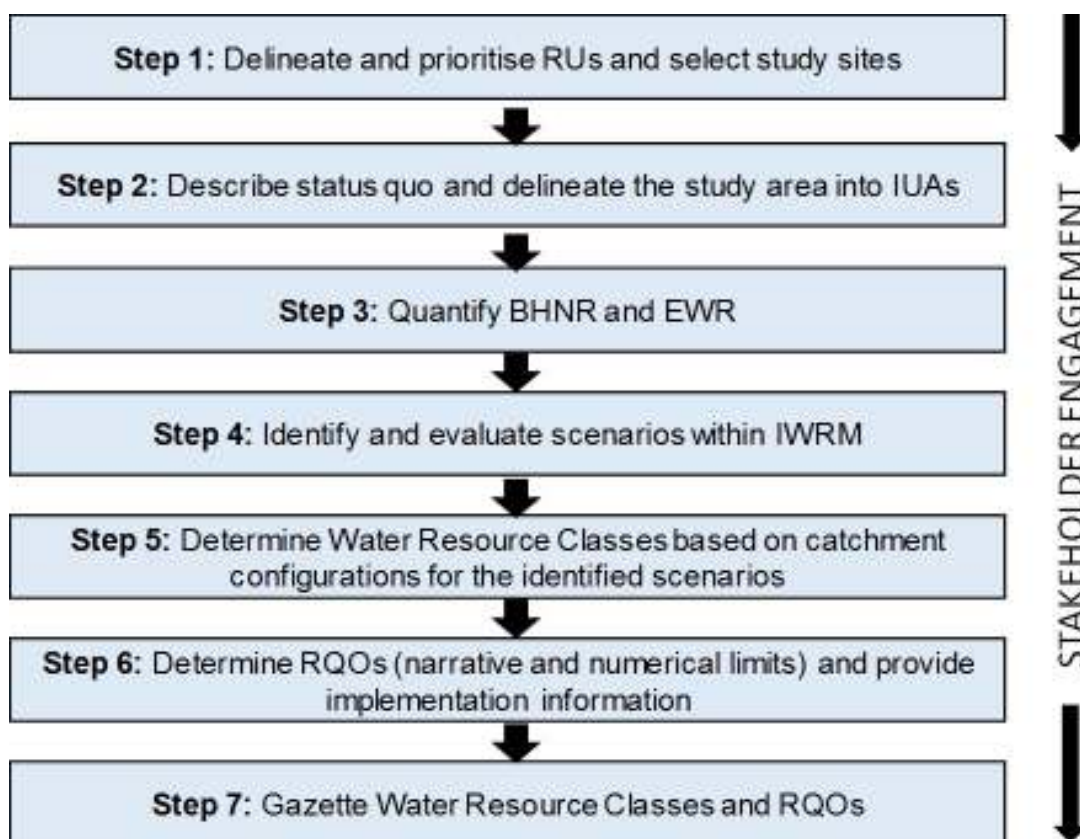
**Step 1:** Delineate and prioritise RUs and select study sites

**Step 2:** Describe status quo and delineate the study area into IUAs

**Step 3:** Quantify BHNR and EWR

**Step 4:** Identify and evaluate scenarios within IWRM

**Step 5:** Determine Water Resource Classes based on catchment configurations for the identified scenarios

**Step 6:** Determine RQOs (narrative and numerical limits) and provide implementation information

**Step 7:** Gazette Water Resource Classes and RQOs

STAKEHOLDER ENGAGEMENT